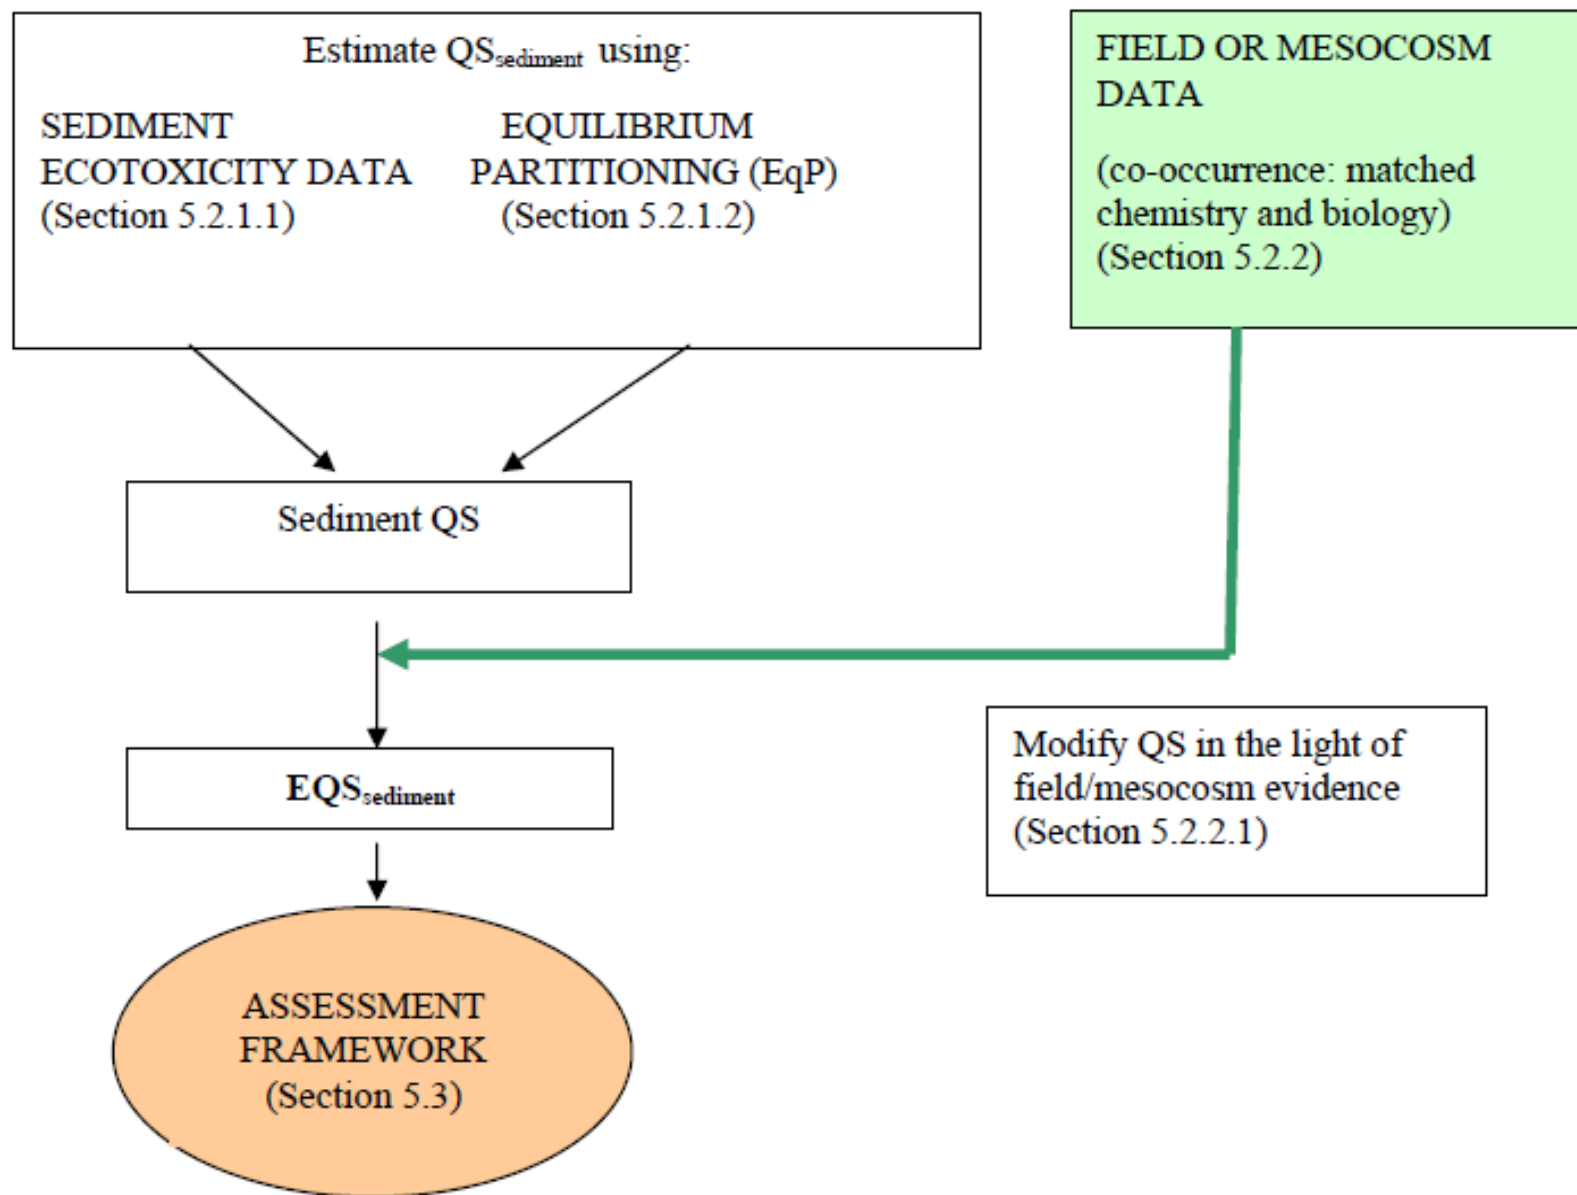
Estimate $QS_{sediment}$ using:

SEDIMENT ECOTOXICITY DATA (Section 5.2.1.1)

EQUILIBRIUM PARTITIONING (EqP) (Section 5.2.1.2)

FIELD OR MESOCOSM DATA

(co-occurrence: matched chemistry and biology) (Section 5.2.2)

Sediment QS

$EQS_{sediment}$

Modify QS in the light of field/mesocosm evidence (Section 5.2.2.1)

ASSESSMENT FRAMEWORK (Section 5.3)